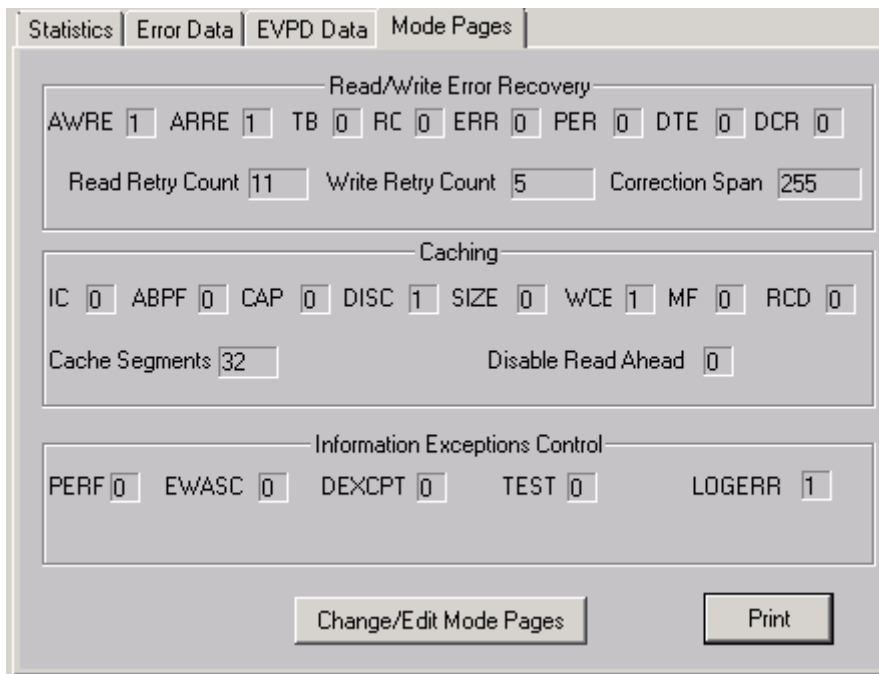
Statistics | Error Data | EVPD Data | Mode Pages

Read/Write Error Recovery

AWRE 1 ARRE 1 TB 0 RC 0 ERR 0 PER 0 DTE 0 DCR 0

Read Retry Count 11 Write Retry Count 5 Correction Span 255

Caching

IC 0 ABPF 0 CAP 0 DISC 1 SIZE 0 WCE 1 MF 0 RCD 0

Cache Segments 32 Disable Read Ahead 0

Information Exceptions Control

PERF 0 EWASC 0 DEXCPT 0 TEST 0 LOGERR 1

Change/Edit Mode Pages

Print